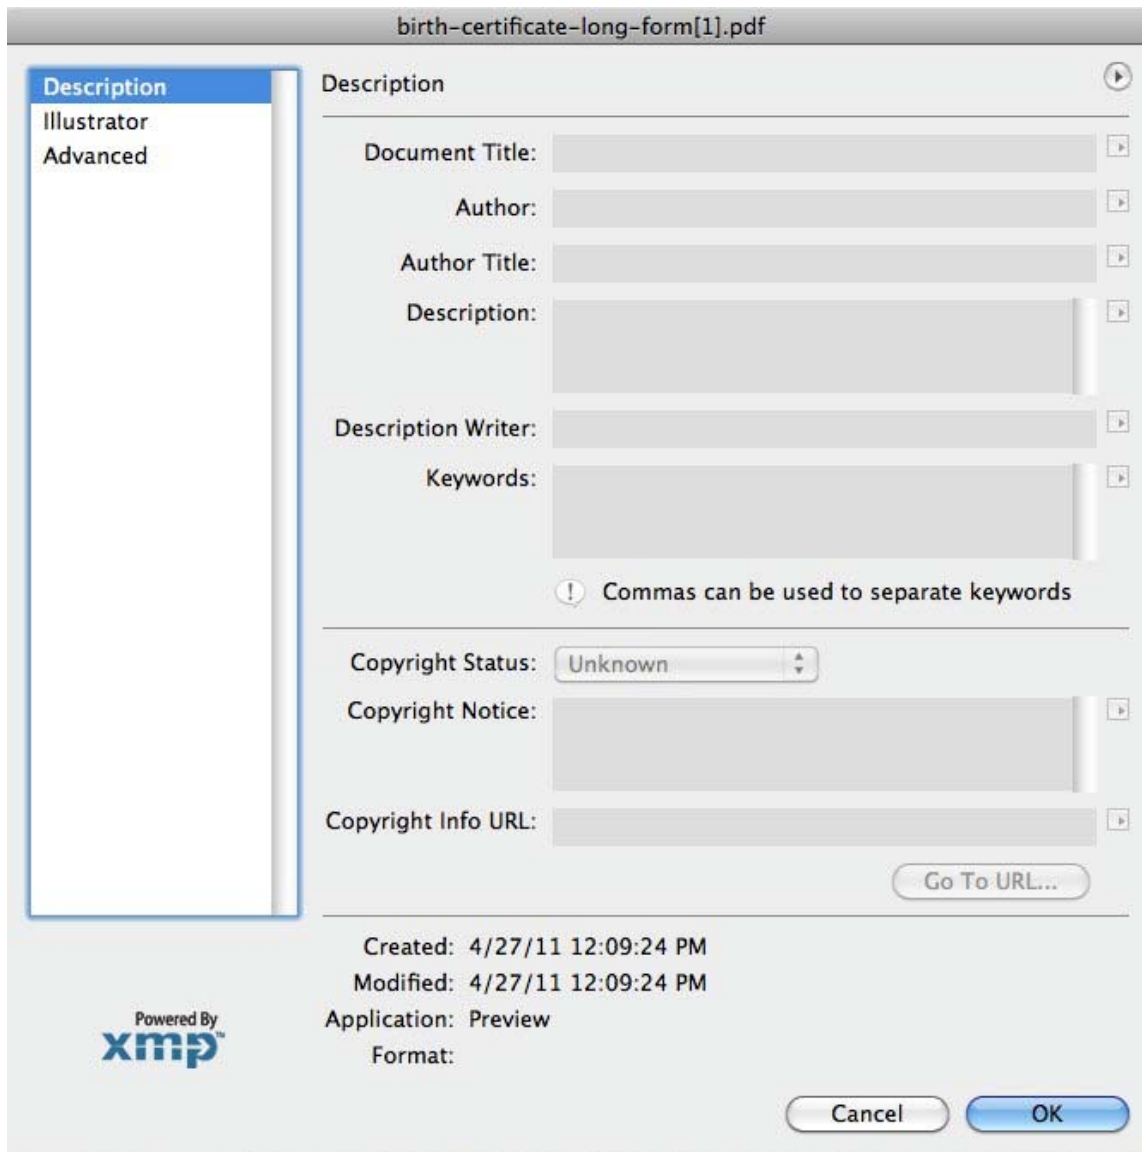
birth-certificate-long-form[1].pdf

Description
Illustrator
Advanced

Description

Document Title:

Author:

Author Title:

Description:

Description Writer:

Keywords:

Commas can be used to separate keywords

Copyright Status: Unknown

Copyright Notice:

Copyright Info URL:

Go To URL...

Created: 4/27/11 12:09:24 PM
Modified: 4/27/11 12:09:24 PM
Application: Preview
Format:

Powered By
xmp

Cancel
OK